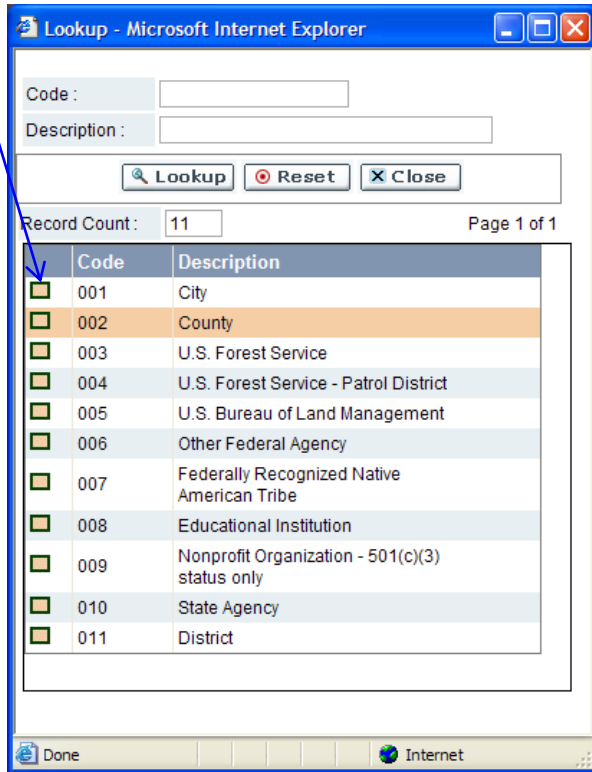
Lookup - Microsoft Internet Explorer

Code :
Description :

Lookup Reset Close

Record Count : 11
Page 1 of 1

| | Code | Description |
|---|---|---|
| | 001 | City |
| | 002 | County |
| | 003 | U.S. Forest Service |
| | 004 | U.S. Forest Service - Patrol District |
| | 005 | U.S. Bureau of Land Management |
| | 006 | Other Federal Agency |
| | 007 | Federally Recognized Native American Tribe |
| | 008 | Educational Institution |
| | 009 | Nonprofit Organization - 501(c)(3) status only |
| | 010 | State Agency |
| | 011 | District |

Done
Internet